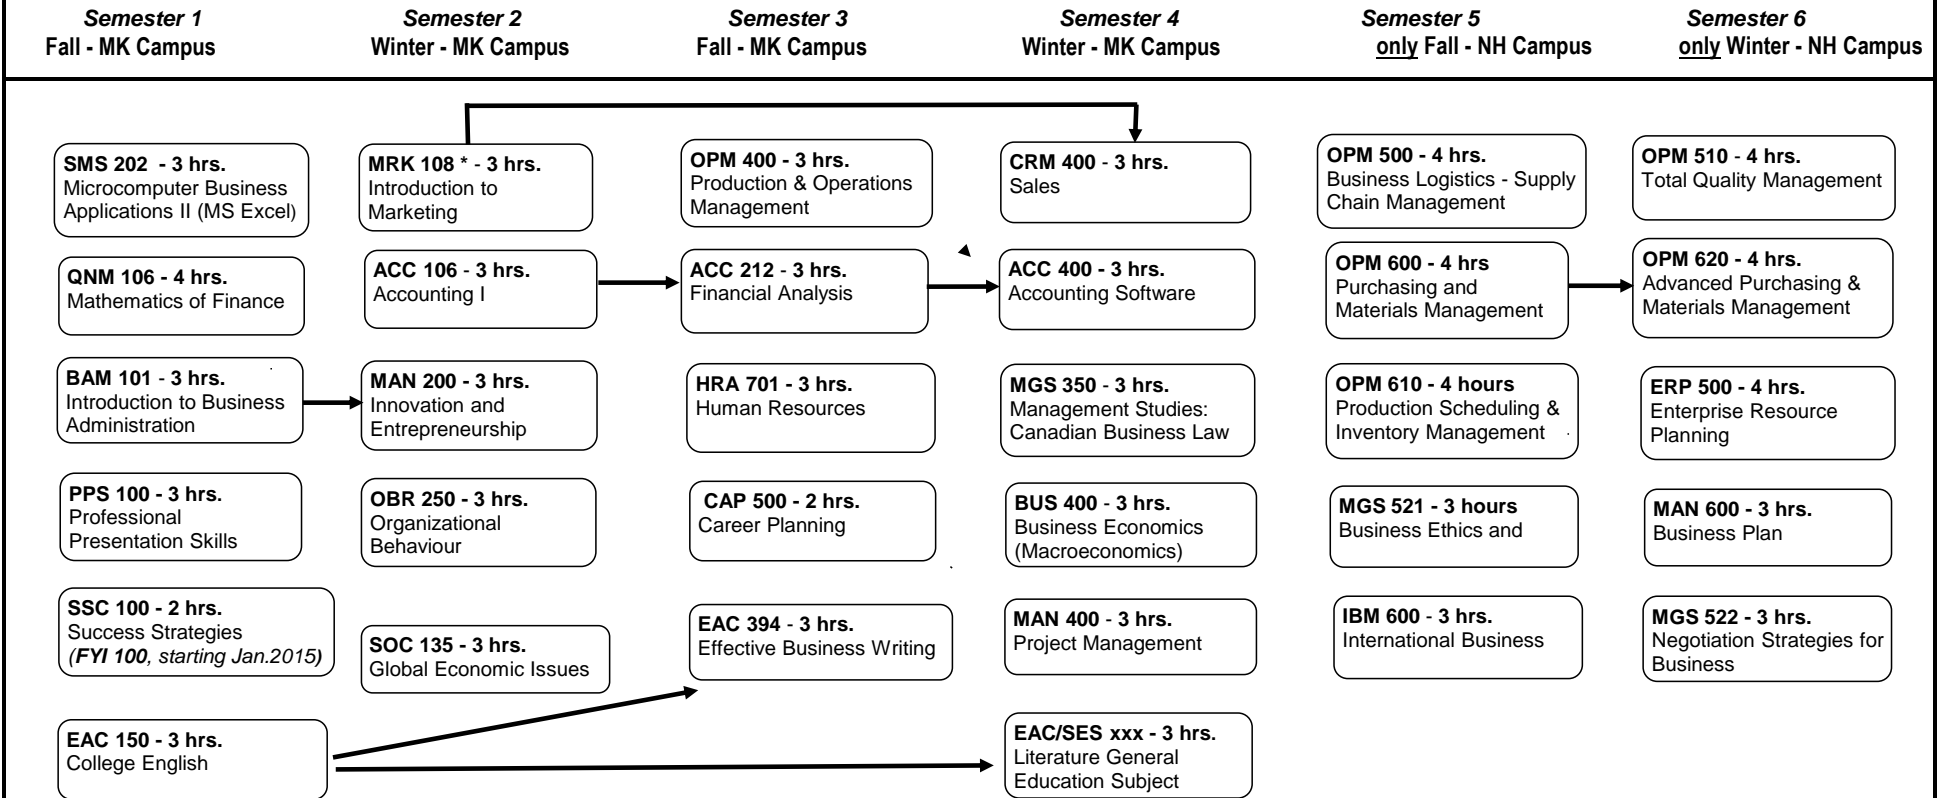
Semester 1
Fall - MK Campus

SMS 202 - 3 hrs.
Microcomputer Business Applications II (MS Excel)

QNM 106 - 4 hrs.
Mathematics of Finance

BAM 101 - 3 hrs.
Introduction to Business Administration

PPS 100 - 3 hrs.
Professional Presentation Skills

SSC 100 - 2 hrs.
Success Strategies (FYI 100, starting Jan.2015)

EAC 150 - 3 hrs.
College English

Semester 2
Winter - MK Campus

MRK 108 * - 3 hrs.
Introduction to Marketing

ACC 106 - 3 hrs.
Accounting I

MAN 200 - 3 hrs.
Innovation and Entrepreneurship

OBR 250 - 3 hrs.
Organizational Behaviour

SOC 135 - 3 hrs.
Global Economic Issues

Semester 3
Fall - MK Campus

OPM 400 - 3 hrs.
Production & Operations Management

ACC 212 - 3 hrs.
Financial Analysis

HRA 701 - 3 hrs.
Human Resources

CAP 500 - 2 hrs.
Career Planning

EAC 394 - 3 hrs.
Effective Business Writing

Semester 4
Winter - MK Campus

CRM 400 - 3 hrs.
Sales

ACC 400 - 3 hrs.
Accounting Software

MGS 350 - 3 hrs.
Management Studies: Canadian Business Law

BUS 400 - 3 hrs.
Business Economics (Macroeconomics)

MAN 400 - 3 hrs.
Project Management

EAC/SES xxx - 3 hrs.
Literature General Education Subject

Semester 5
only Fall - NH Campus

OPM 500 - 4 hrs.
Business Logistics - Supply Chain Management

OPM 600 - 4 hrs
Purchasing and Materials Management

OPM 610 - 4 hours
Production Scheduling & Inventory Management

MGS 521 - 3 hours
Business Ethics and

IBM 600 - 3 hrs.
International Business

Semester 6
only Winter - NH Campus

OPM 510 - 4 hrs.
Total Quality Management

OPM 620 - 4 hrs.
Advanced Purchasing & Materials Management

ERP 500 - 4 hrs.
Enterprise Resource Planning

MAN 600 - 3 hrs.
Business Plan

MGS 522 - 3 hrs.
Negotiation Strategies for Business